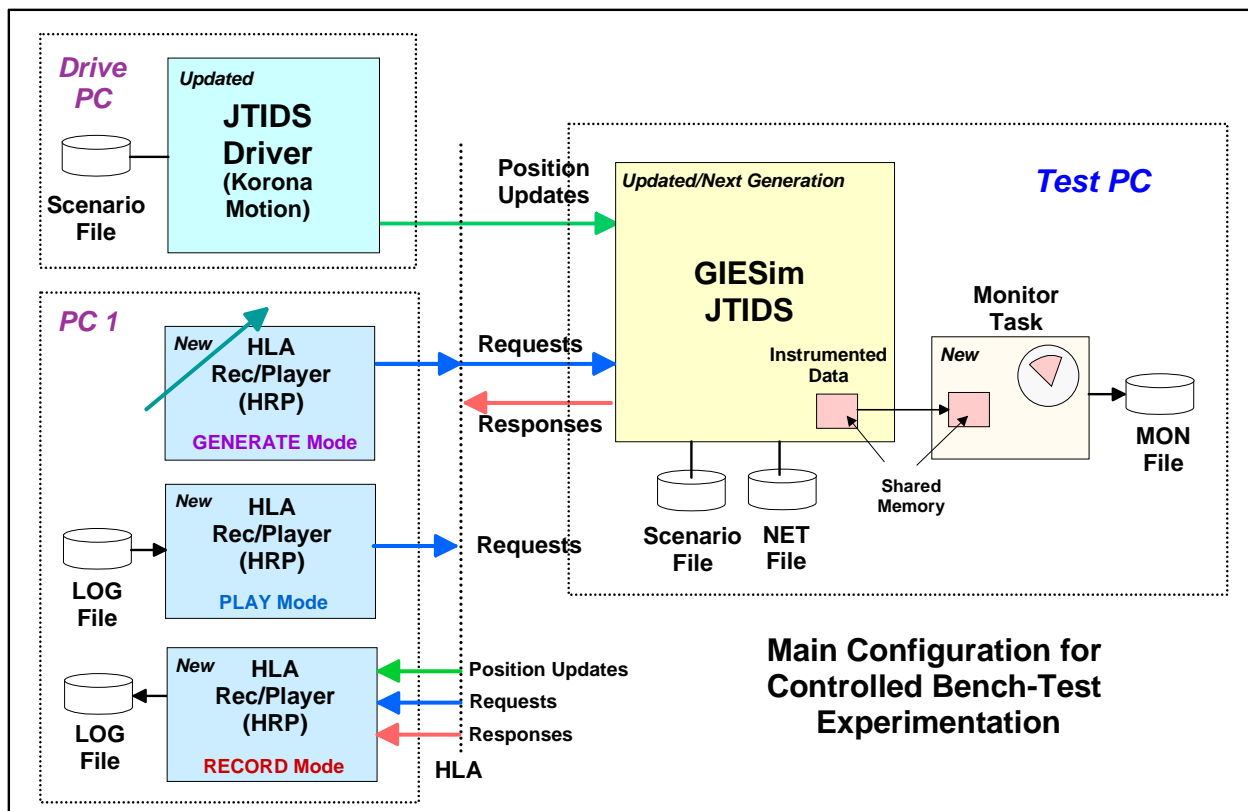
Drive PC

Scenario File

Updated

JTIDS Driver (Korona Motion)

Position Updates

Updated/Next Generation

GIESim JTIDS

Test PC

PC 1

New

HLA Rec/Player (HRP)

GENERATE Mode

Requests

Responses

Instrumented Data

Monitor Task

New

MON File

Shared Memory

New

HLA Rec/Player (HRP)

PLAY Mode

LOG File

Requests

Scenario File

NET File

New

HLA Rec/Player (HRP)

RECORD Mode

LOG File

Position Updates

Requests

Responses

HLA

Main Configuration for Controlled Bench-Test Experimentation